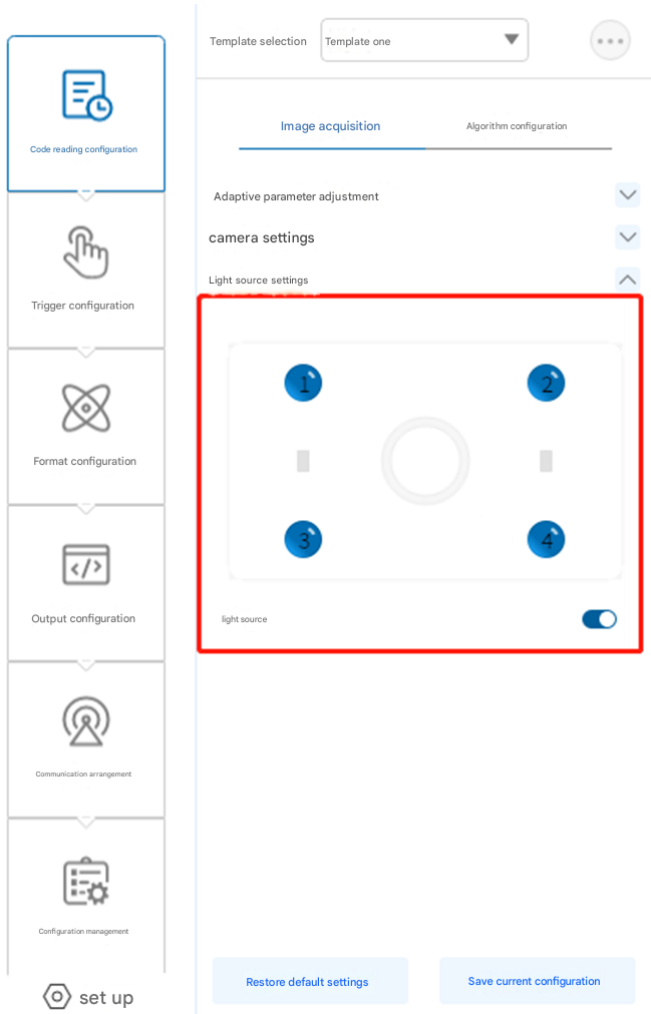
Code reading configuration

Trigger configuration

Format configuration

Output configuration

Communication arrangement

Configuration management

set up

Template selection

Template one

Image acquisition

Algorithm configuration

Adaptive parameter adjustment

camera settings

Light source settings

1

2

3

4

light source

Restore default settings

Save current configuration